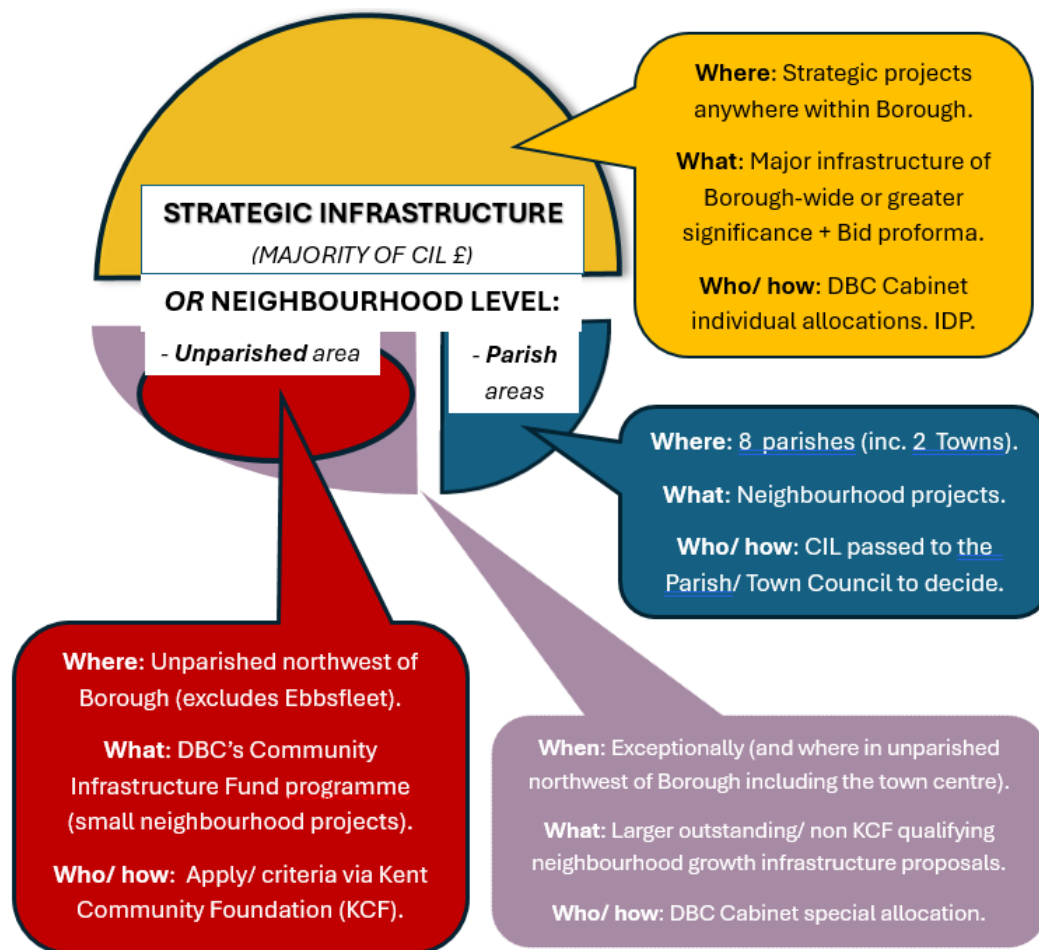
STRATEGIC INFRASTRUCTURE
(MAJORITY OF CIL £)

OR NEIGHBOURHOOD LEVEL:

- Unparished area

- Parish areas

Where: Strategic projects anywhere within Borough.

What: Major infrastructure of Borough-wide or greater significance + Bid proforma.

Who/ how: DBC Cabinet individual allocations. IDP.

Where: 8 parishes (inc. 2 Towns).

What: Neighbourhood projects.

Who/ how: CIL passed to the Parish/ Town Council to decide.

Where: Unparished northwest of Borough (excludes Ebbsfleet).

What: DBC's Community Infrastructure Fund programme (small neighbourhood projects).

Who/ how: Apply/ criteria via Kent Community Foundation (KCF).

When: Exceptionally (and where in unparished northwest of Borough including the town centre).

What: Larger outstanding/ non KCF qualifying neighbourhood growth infrastructure proposals.

Who/ how: DBC Cabinet special allocation.